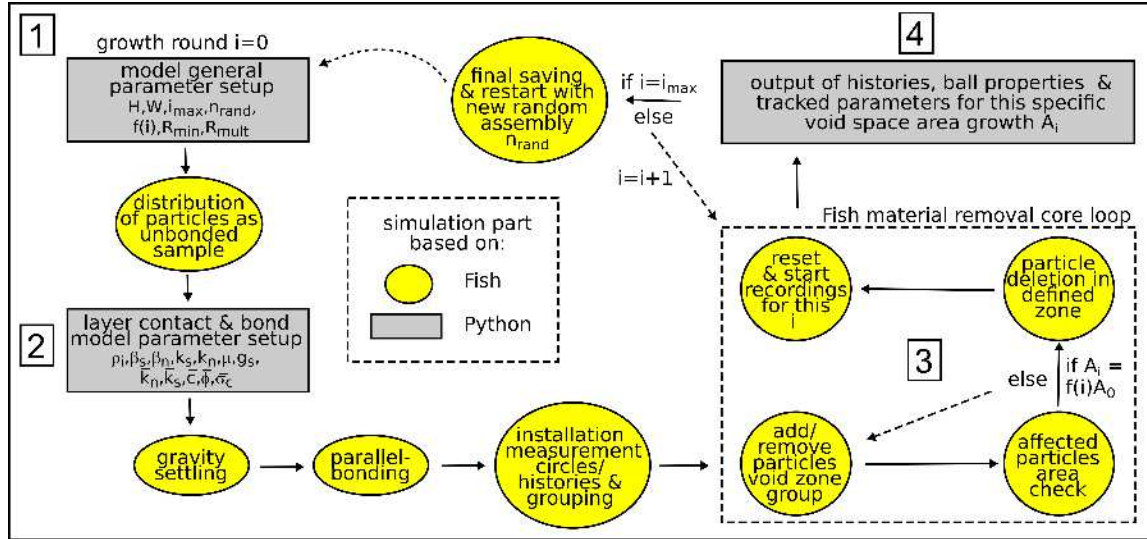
1

growth round i=0

model general parameter setup
H,W,$i_{max}$,$n_{rand}$, f(i),$R_{min}$,$R_{mult}$

final saving & restart with new random assembly $n_{rand}$

if $i=i_{max}$

else

4

output of histories, ball properties & tracked parameters for this specific void space area growth $A_i$

i=i+1

distribution of particles as unbonded sample

simulation part based on:

Fish

Python

Fish material removal core loop

reset & start recordings for this i

particle deletion in defined zone

2

layer contact & bond model parameter setup
$\rho_i$,$\beta_s$,$\beta_n$,$k_s$,$k_n$,$\mu$,$g_s$, $\overline{k}_n$,$\overline{k}_s$,$\overline{c}$,$\overline{\phi}$,$\overline{\sigma}_c$

3

if $A_i$ = f(i)$A_0$

else

gravity settling

parallel-bonding

installation measurement circles/ histories & grouping

add/ remove particles void zone group

affected particles area check